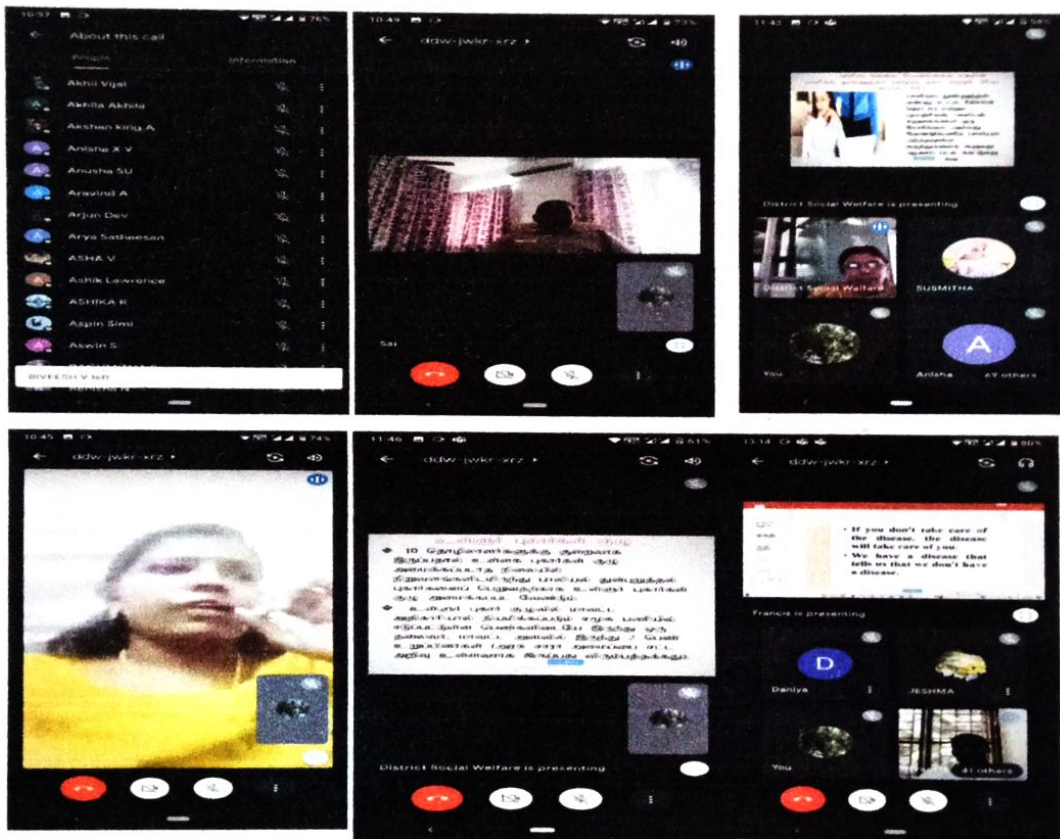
10:37

About this call

People

Information

Akhil Vijai

Akhila Akhila

Akshan king A

Anisha X V

Anusha SU

Aravind A

Arjun Dev

Arya Satheesan

ASHA V

Ashik Lawrence

ASHIKA R

Aspin Simi

Aswin S

BIVEESH V left

10:49

ddw-jwkr-xrz

Sai

11:42

District Social Welfare is presenting

District Social Welfare

SUSMITHA

You

Anisha

69 others

10:45

ddw-jwkr-xrz

11:46

ddw-jwkr-xrz

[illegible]

District Social Welfare is presenting

13:14

ddw-jwkr-xrz

• If you don't take care of the disease, the disease will take care of you.

• We have a disease that tells us that we don't have a disease.

Francis is presenting

D

Daniya

JESHMA

You

41 others